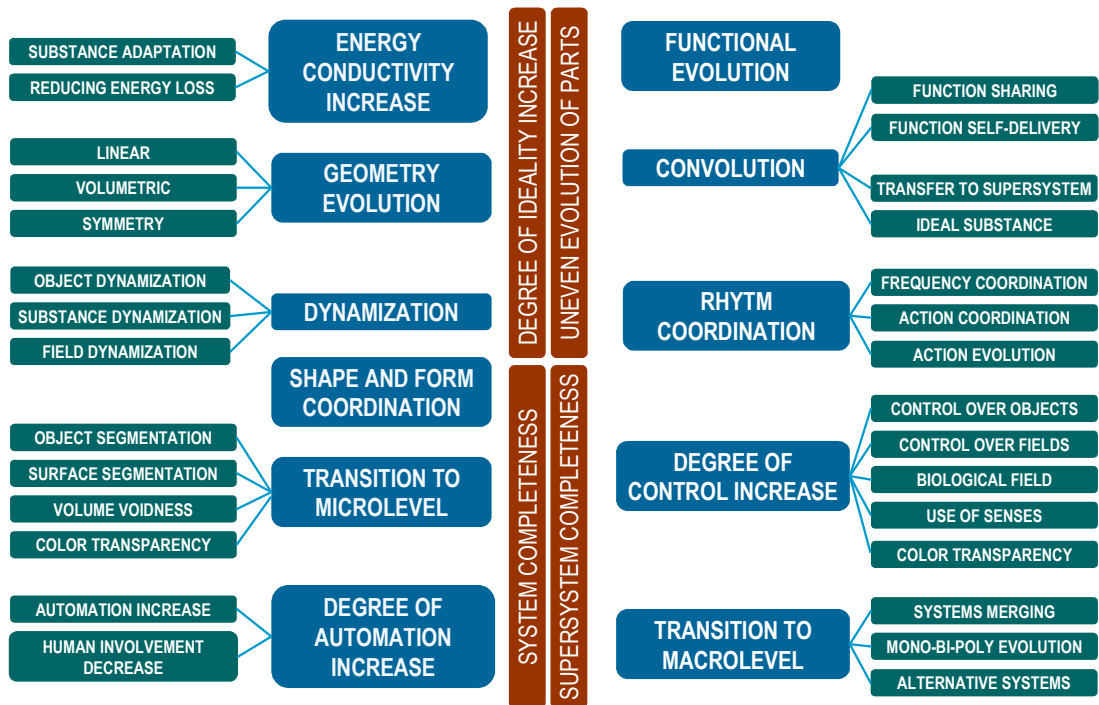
ENERGY CONDUCTIVITY INCREASE

SUBSTANCE ADAPTATION

REDUCING ENERGY LOSS

GEOMETRY EVOLUTION

LINEAR

VOLUMETRIC

SYMMETRY

DYNAMIZATION

OBJECT DYNAMIZATION

SUBSTANCE DYNAMIZATION

FIELD DYNAMIZATION

SHAPE AND FORM COORDINATION

TRANSITION TO MICROLEVEL

OBJECT SEGMENTATION

SURFACE SEGMENTATION

VOLUME VOIDNESS

COLOR TRANSPARENCY

DEGREE OF AUTOMATION INCREASE

AUTOMATION INCREASE

HUMAN INVOLVEMENT DECREASE

DEGREE OF IDEALITY INCREASE

UNEVEN EVOLUTION OF PARTS

SYSTEM COMPLETENESS

SUPERSYSTEM COMPLETENESS

FUNCTIONAL EVOLUTION

CONVOLUTION

FUNCTION SHARING

FUNCTION SELF-DELIVERY

TRANSFER TO SUPERSYSTEM

IDEAL SUBSTANCE

RHYTM COORDINATION

FREQUENCY COORDINATION

ACTION COORDINATION

ACTION EVOLUTION

DEGREE OF CONTROL INCREASE

CONTROL OVER OBJECTS

CONTROL OVER FIELDS

BIOLOGICAL FIELD

USE OF SENSES

COLOR TRANSPARENCY

TRANSITION TO MACROLEVEL

SYSTEMS MERGING

MONO-BI-POLY EVOLUTION

ALTERNATIVE SYSTEMS